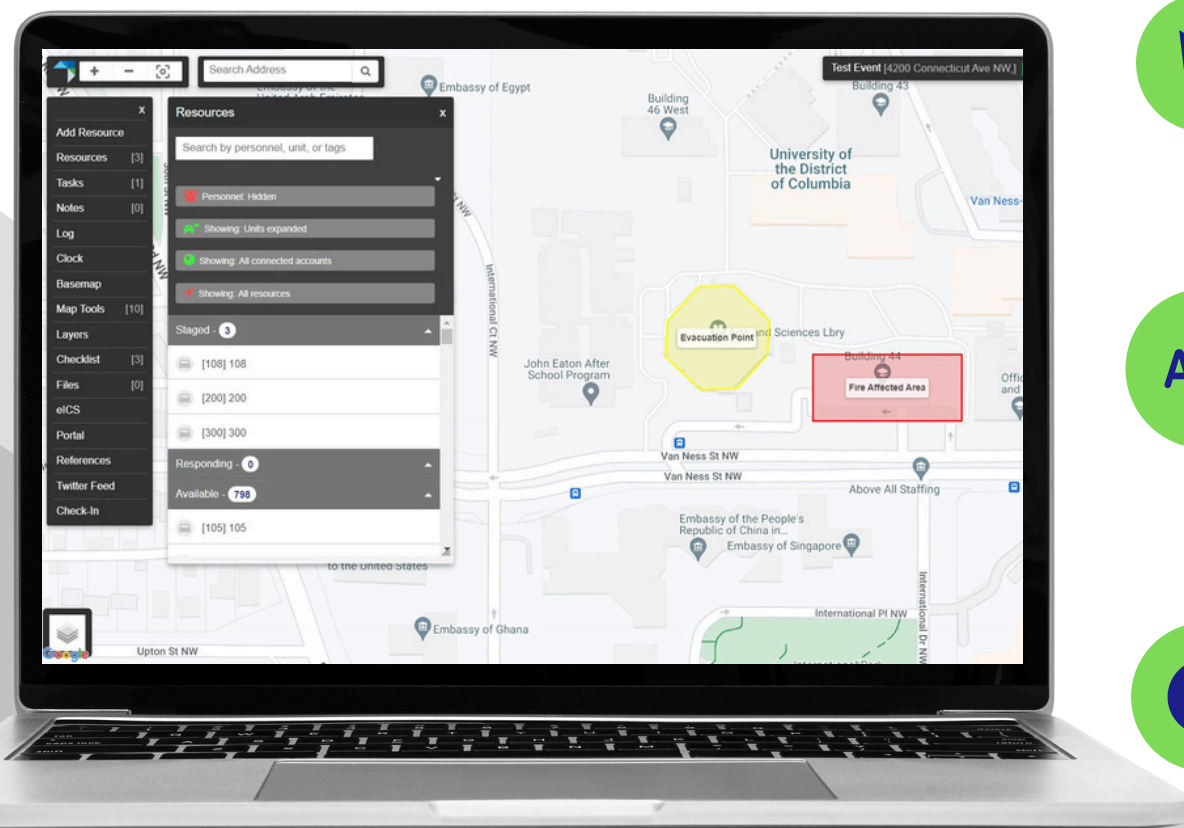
Search Address

Test Event [4200 Connecticut Ave NW]

Embassy of Egypt

Building 46 West

Building 43

University of the District of Columbia

Van Ness

x

Add Resource

Resources [3]

Tasks [1]

Notes [0]

Log

Clock

Basemap

Map Tools [10]

Layers

Checklist [3]

Files [0]

eICS

Portal

References

Twitter Feed

Check-In

Resources x

Search by personnel, unit, or tags

Personnel: Hidden

Showing: Units expanded

Showing: All connected accounts

Showing: All resources

Staged - 3

[108] 108

[200] 200

[300] 300

Responding - 0

Available - 798

[105] 105

International Ct NW

Evacuation Point

nd Sciences Lbry

John Eaton After School Program

Building 44

Fire Affected Area

Van Ness St NW

Van Ness St NW

Above All Staffing

Embassy of the People's Republic of China in...

Embassy of Singapore

to the United States

International Pl NW

International Dr NW

Embassy of Ghana

Upton St NW

Google

A